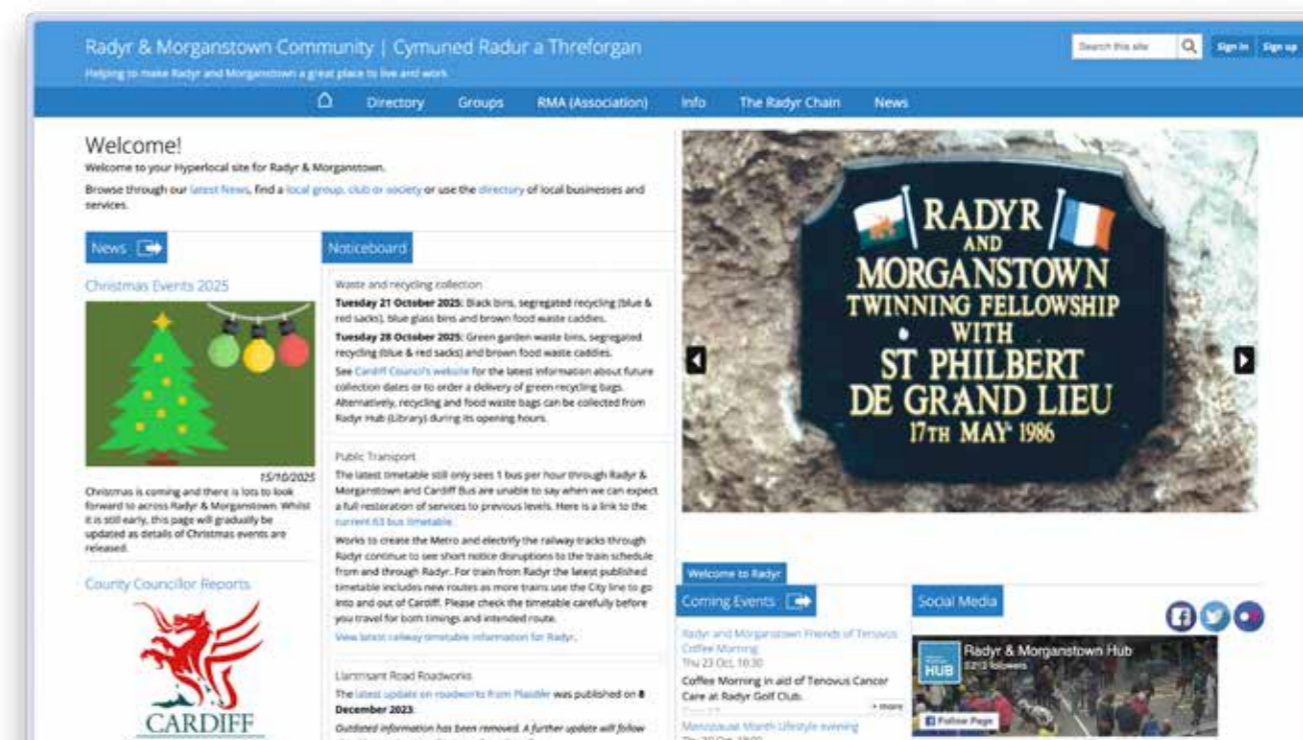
Radyr & Morganstown Community | Cymuned Radur a Threforgan
Helping to make Radyr and Morganstown a great place to live and work

Search this site
Sign in
Sign up

Directory
Groups
RMA (Association)
Info
The Radyr Chain
News

Welcome!
Welcome to your Hyperlocal site for Radyr & Morganstown.
Browse through our latest News, find a local group, club or society or use the directory of local businesses and services.

News

Christmas Events 2025

15/10/2025
Christmas is coming and there is lots to look forward to across Radyr & Morganstown. Whilst it is still early, this page will gradually be updated as details of Christmas events are released.

County Councillor Reports

CARDIFF

Noticeboard

Waste and recycling collection
Tuesday 21 October 2025: Black bins, segregated recycling (blue & red sacks), blue glass bins and brown food waste caddies.
Tuesday 28 October 2025: Green garden waste bins, segregated recycling (blue & red sacks) and brown food waste caddies.
See Cardiff Council's website for the latest information about future collection dates or to order a delivery of green recycling bags. Alternatively, recycling and food waste bags can be collected from Radyr Hub (Library) during its opening hours.

Public Transport
The latest timetable still only sees 1 bus per hour through Radyr & Morganstown and Cardiff Bus are unable to say when we can expect a full restoration of services to previous levels. Here is a link to the current 63 bus timetable.
Works to create the Metro and electrify the railway tracks through Radyr continue to see short notice disruptions to the train schedule from and through Radyr. For train from Radyr the latest published timetable includes new routes as more trains use the City line to go into and out of Cardiff. Please check the timetable carefully before you travel for both timings and intended route.
View latest railway timetable information for Radyr.

Llantrisant Road Roadworks
The latest update on roadworks from Plasdŵr was published on 8 December 2023.
Outdated information has been removed. A further update will follow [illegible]

RADYR AND MORGANSTOWN TWINNING FELLOWSHIP WITH ST PHILBERT DE GRAND LIEU 17TH MAY 1986

Welcome to Radyr

Coming Events

Radyr and Morganstown Friends of Tenovus Coffee Morning
Thu 23 Oct, 10:30
Coffee Morning in aid of Tenovus Cancer Care at Radyr Golf Club.
+ more
Menopause Month Lifestyle evening
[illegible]

Social Media

HUB
Radyr & Morganstown Hub
2,212 followers
Follow Page